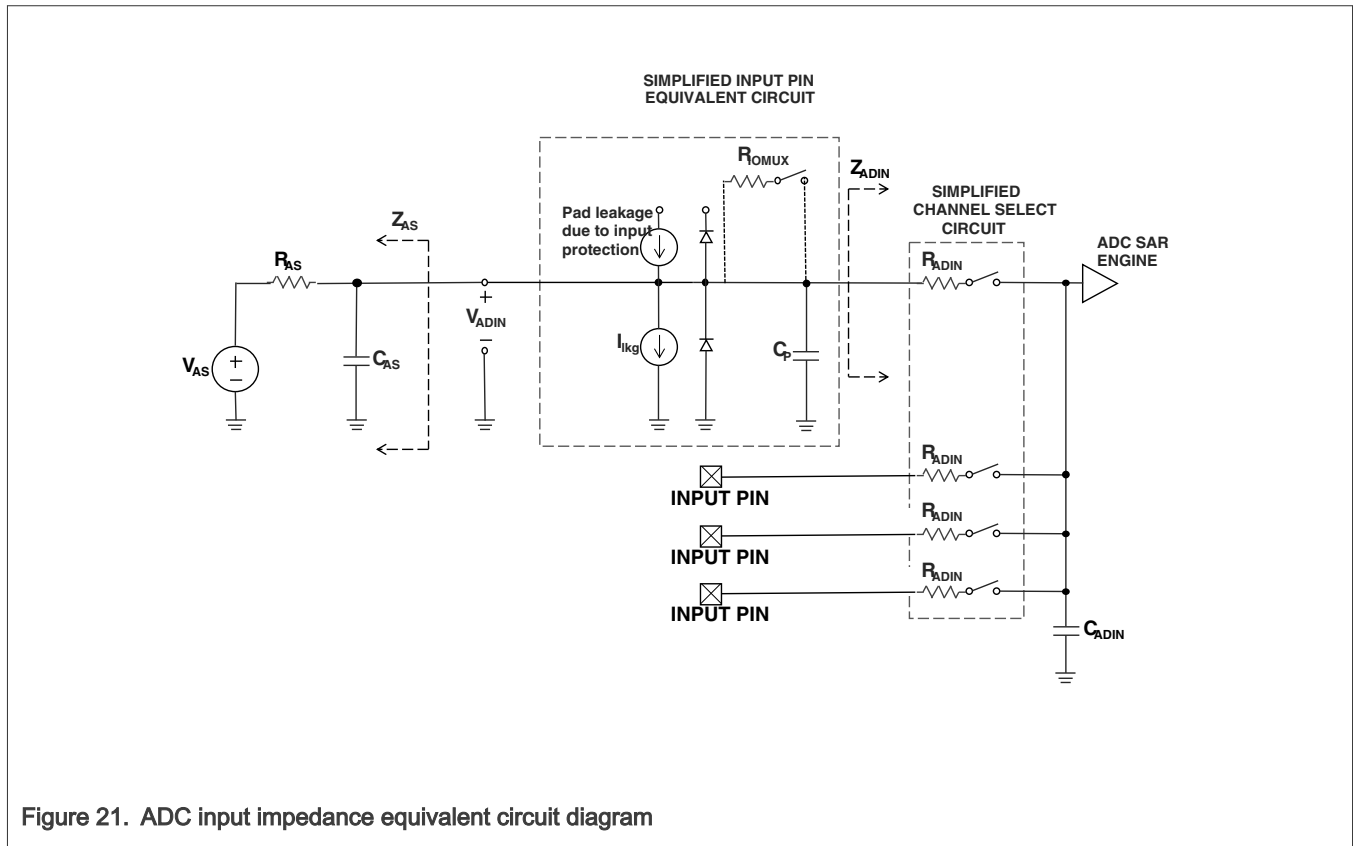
SIMPLIFIED INPUT PIN EQUIVALENT CIRCUIT

$R_{IOMUX}$

$Z_{ADIN}$

SIMPLIFIED CHANNEL SELECT CIRCUIT

Pad leakage due to input protection

$Z_{AS}$

ADC SAR ENGINE

$R_{AS}$

$R_{ADIN}$

+

$V_{ADIN}$

−

$I_{lkg}$

$V_{AS}$

+

−

$C_{AS}$

$C_P$

$R_{ADIN}$

INPUT PIN

$R_{ADIN}$

INPUT PIN

$R_{ADIN}$

INPUT PIN

$C_{ADIN}$

Figure 21. ADC input impedance equivalent circuit diagram